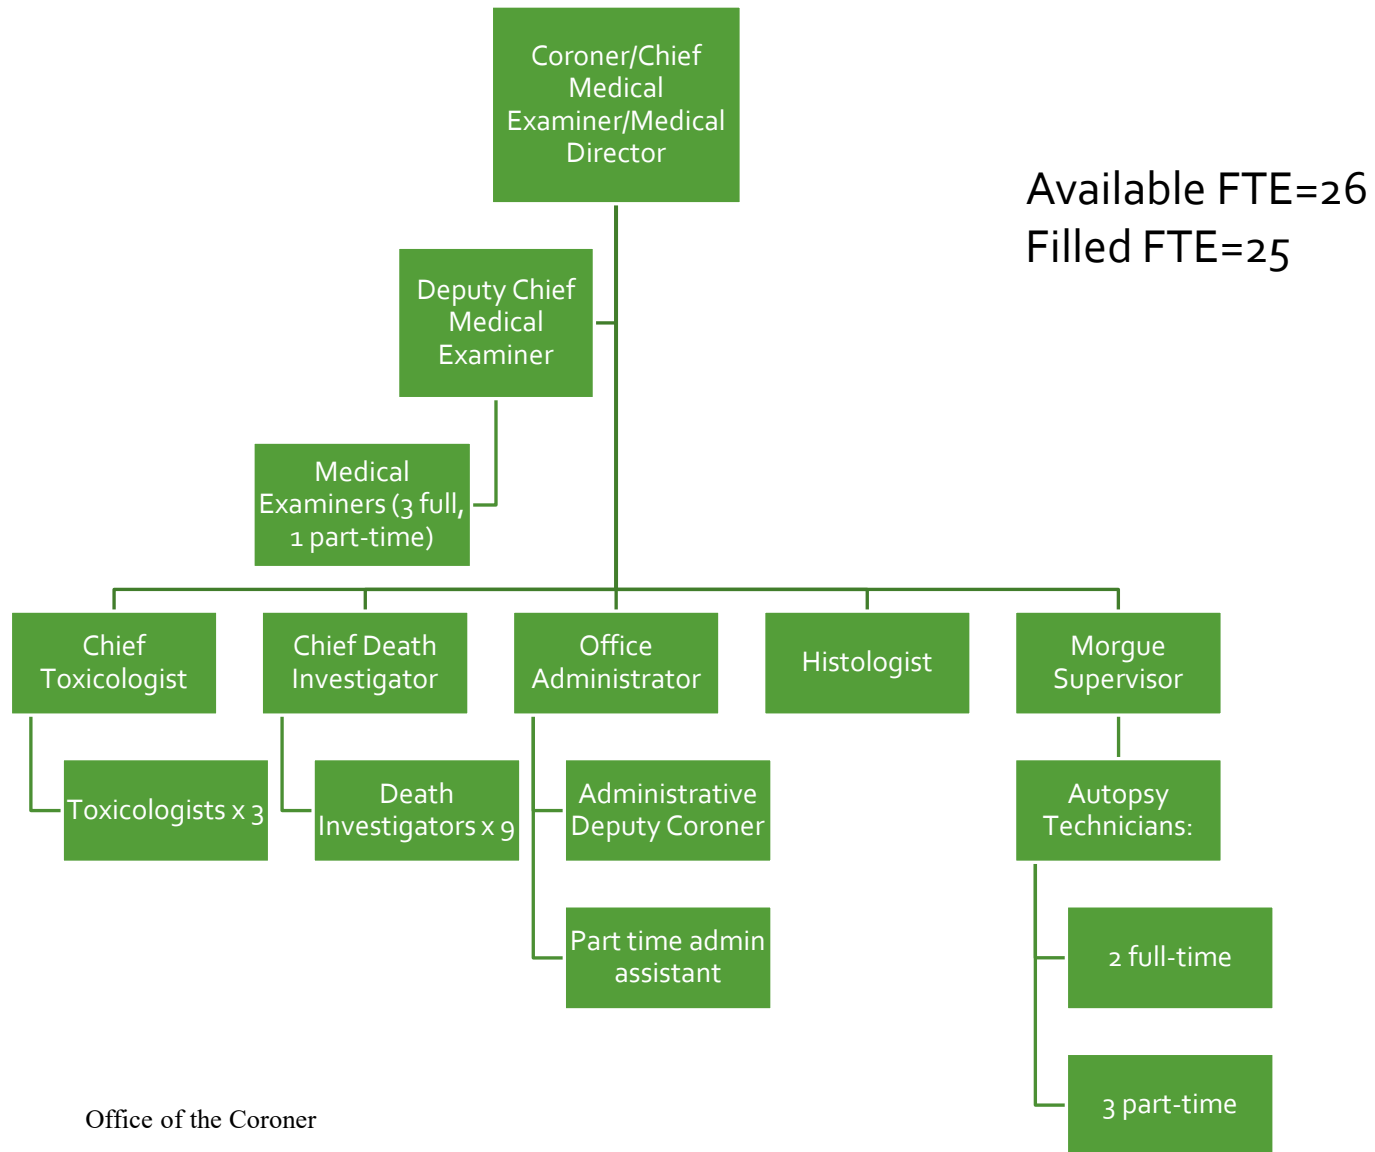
Coroner/Chief Medical Examiner/Medical Director

Available FTE=26
Filled FTE=25

Deputy Chief Medical Examiner

Medical Examiners (3 full, 1 part-time)

Chief Toxicologist

Chief Death Investigator

Office Administrator

Histologist

Morgue Supervisor

Toxicologists x 3

Death Investigators x 9

Administrative Deputy Coroner

Part time admin assistant

Autopsy Technicians:

2 full-time

3 part-time

Office of the Coroner